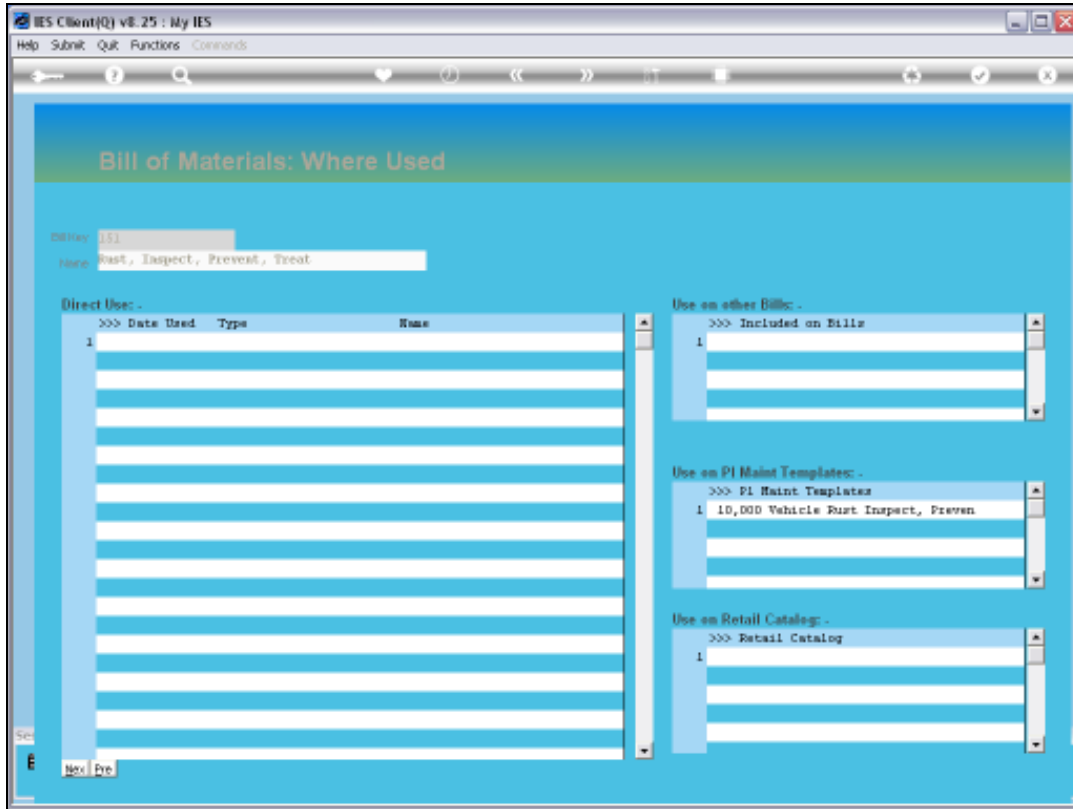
IES Client(Q) v8.25 : My IES

Help Submit Quit Functions Commands

Bill of Materials: Where Used

BillKey 151
Name Rust, Inspect, Prevent, Treat

Direct Use: .

| >>> | Date Used | Type | Name |
|---|---|---|---|
| 1 | | | |

Use on other Bills: .

| >>> | Included on Bills |
|---|---|
| 1 | |

Use on PI Maint Templates: .

| >>> | PI Maint Templates |
|---|---|
| 1 | 10,000 Vehicle Rust Inspect, Preven |

Use on Retail Catalog: .

| >>> | Retail Catalog |
|---|---|
| 1 | |

Nex Pre